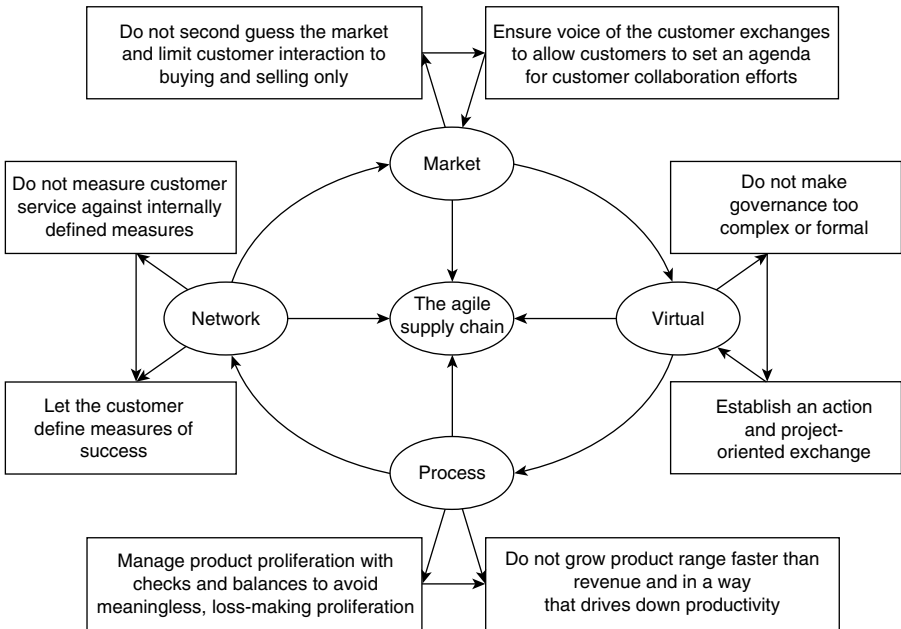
Do not second guess the market and limit customer interaction to buying and selling only

Ensure voice of the customer exchanges to allow customers to set an agenda for customer collaboration efforts

Market

Do not measure customer service against internally defined measures

Do not make governance too complex or formal

Network

The agile supply chain

Virtual

Let the customer define measures of success

Establish an action and project-oriented exchange

Process

Manage product proliferation with checks and balances to avoid meaningless, loss-making proliferation

Do not grow product range faster than revenue and in a way that drives down productivity